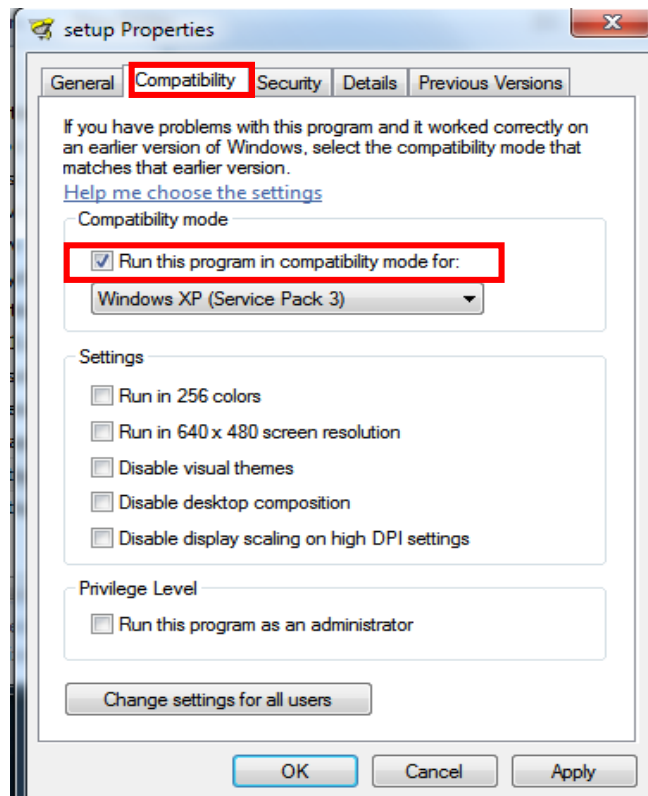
setup Properties

General Compatibility Security Details Previous Versions

If you have problems with this program and it worked correctly on an earlier version of Windows, select the compatibility mode that matches that earlier version.

Help me choose the settings

Compatibility mode

Run this program in compatibility mode for:

Windows XP (Service Pack 3)

Settings

Run in 256 colors

Run in 640 x 480 screen resolution

Disable visual themes

Disable desktop composition

Disable display scaling on high DPI settings

Privilege Level

Run this program as an administrator

Change settings for all users

OK Cancel Apply